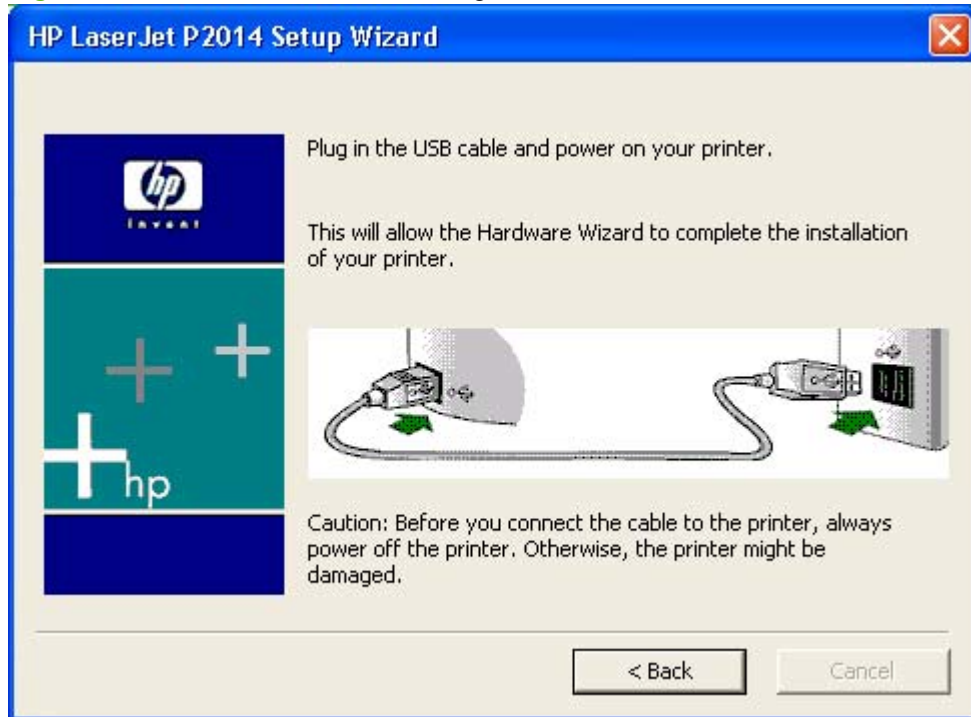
HP LaserJet P2014 Setup Wizard

hp
invent

Plug in the USB cable and power on your printer.

This will allow the Hardware Wizard to complete the installation of your printer.

hp

Caution: Before you connect the cable to the printer, always power off the printer. Otherwise, the printer might be damaged.

< Back

Cancel